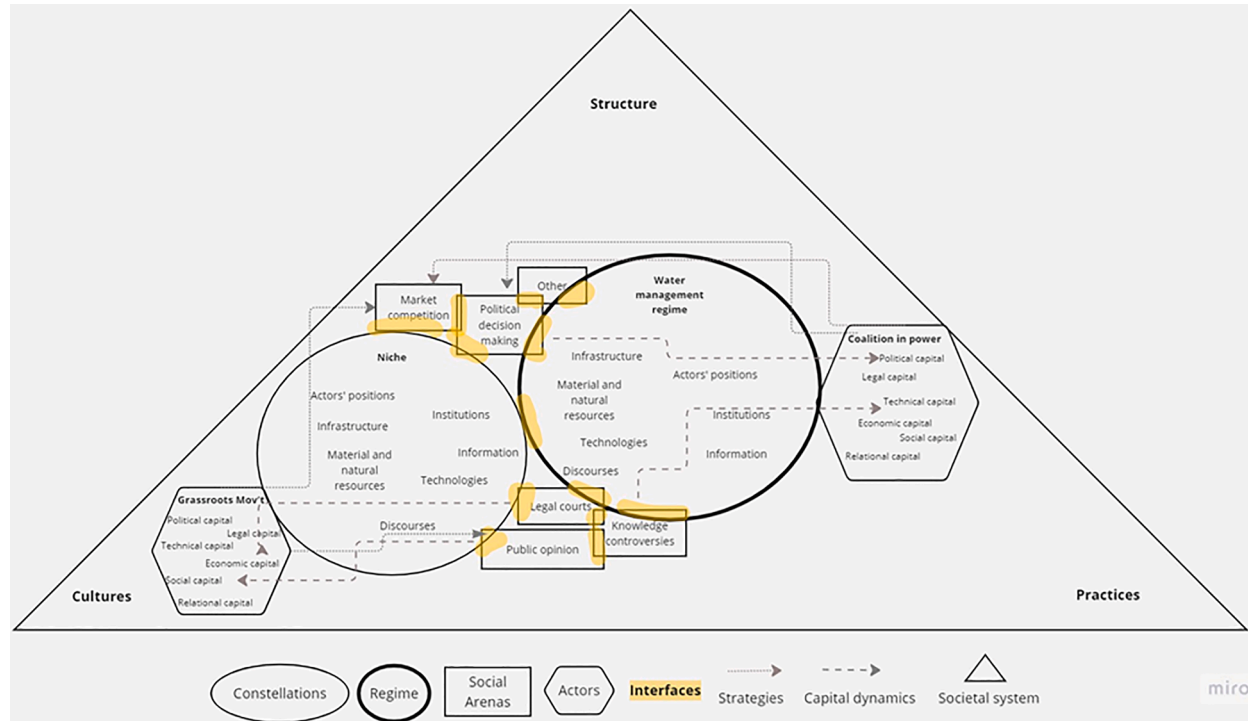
Structure

Market competition

Political decision making

Other

Water management regime

Niche

Actors' positions
Infrastructure
Material and natural resources
Institutions
Information
Technologies
Discourses

Infrastructure
Material and natural resources
Actors' positions
Institutions
Technologies
Information
Discourses

Coalition in power
Political capital
Legal capital
Technical capital
Economic capital
Social capital
Relational capital

Grassroots Mov't
Political capital
Legal capital
Technical capital
Economic capital
Social capital
Relational capital

Legal courts

Knowledge controversies

Public opinion

Cultures

Practices

Constellations
Regime
Social Arenas
Actors
Interfaces
Strategies
Capital dynamics
Societal system

miro